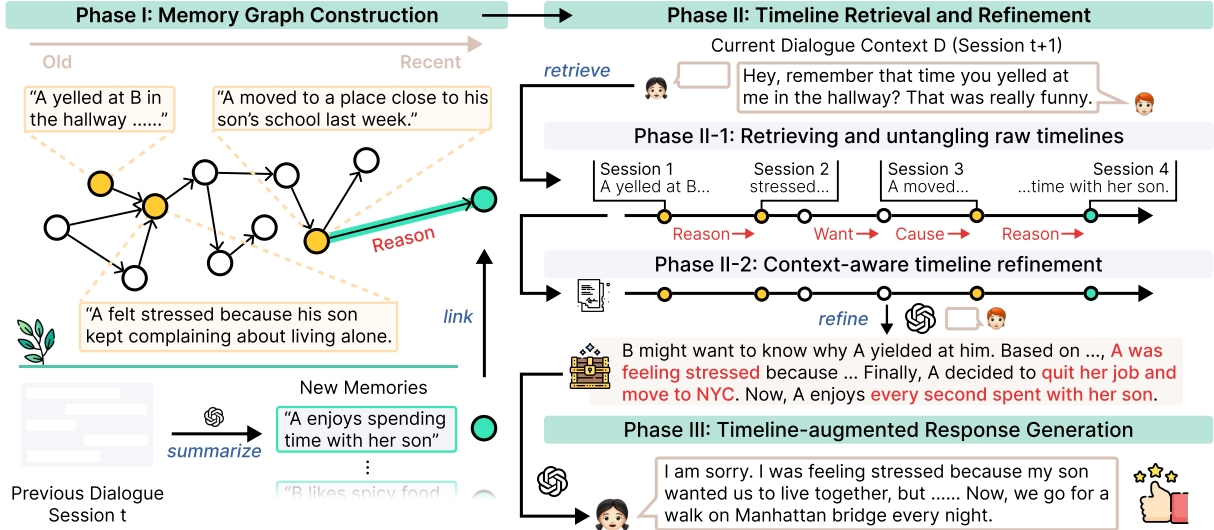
Phase I: Memory Graph Construction

Old

Recent

"A yelled at B in the hallway ......"

"A moved to a place close to his son's school last week."

Reason

"A felt stressed because his son kept complaining about living alone.

link

New Memories

summarize

"A enjoys spending time with her son"

⋮

"B likes spicy food

Previous Dialogue Session t

Phase II: Timeline Retrieval and Refinement

Current Dialogue Context D (Session t+1)

retrieve

Hey, remember that time you yelled at me in the hallway? That was really funny.

Phase II-1: Retrieving and untangling raw timelines

Session 1
A yelled at B...

Session 2
stressed...

Session 3
A moved...

Session 4
...time with her son.

Reason → Want → Cause → Reason →

Phase II-2: Context-aware timeline refinement

refine

B might want to know why A yielded at him. Based on ..., A was feeling stressed because ... Finally, A decided to quit her job and move to NYC. Now, A enjoys every second spent with her son.

Phase III: Timeline-augmented Response Generation

I am sorry. I was feeling stressed because my son wanted us to live together, but ...... Now, we go for a walk on Manhattan bridge every night.